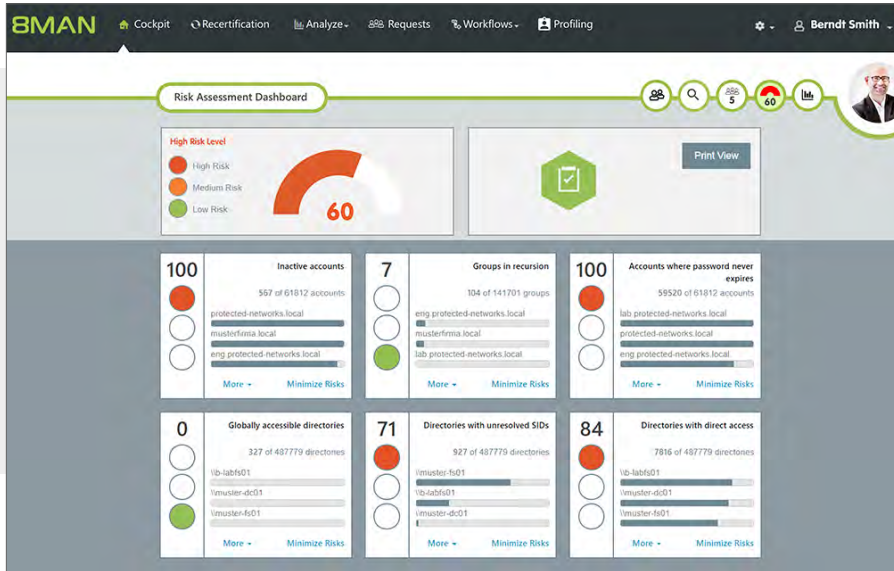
8MAN Cockpit Recertification Analyze Requests Workflows Profiling Berndt Smith

Risk Assessment Dashboard

5 60

High Risk Level
High Risk
Medium Risk
Low Risk

60

Print View

100
Inactive accounts
557 of 61812 accounts
protected-networks.local
musterfirma.local
eng.protected-networks.local
More Minimize Risks

7
Groups in recursion
104 of 141701 groups
eng.protected-networks.local
musterfirma.local
lab.protected-networks.local
More Minimize Risks

100
Accounts where password never expires
59520 of 61812 accounts
lab.protected-networks.local
protected-networks.local
eng.protected-networks.local
More Minimize Risks

0
Globally accessible directories
327 of 487779 directories
\\b-labfs01
\\muster-dc01
\\muster-fs01
More Minimize Risks

71
Directories with unresolved SIDs
927 of 487779 directories
\\muster-fs01
\\b-labfs01
\\muster-dc01
More Minimize Risks

84
Directories with direct access
7816 of 487779 directories
\\b-labfs01
\\muster-dc01
\\muster-fs01
More Minimize Risks